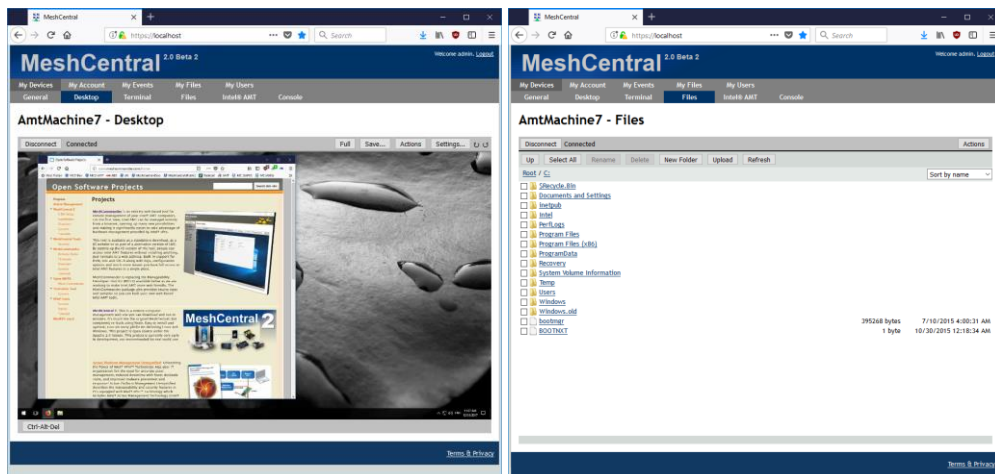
MeshCentral
https://localhost
Search
MeshCentral 2.0 Beta 2
Welcome admin. Logout
My Devices My Account My Events My Files My Users
General Desktop Terminal Files Intel® AMT Console
AmtMachine7 - Desktop
Disconnect Connected
Full Save... Actions Settings...
Open Software Projects
Projects
MeshCentral 2
Ctrl-Alt-Del
Terms & Privacy

MeshCentral
https://localhost
Search
MeshCentral 2.0 Beta 2
Welcome admin. Logout
My Devices My Account My Events My Files My Users
General Desktop Terminal Files Intel® AMT Console
AmtMachine7 - Files
Disconnect Connected
Actions
Up Select All Rename Delete New Folder Upload Refresh
Root / C:
Sort by name
$Recycle.Bin
Documents and Settings
inetpub
Intel
PerfLogs
Program Files
Program Files (x86)
ProgramData
Recovery
System Volume Information
Temp
Users
Windows
Windows.old
bootmgr 395268 bytes 7/10/2015 4:00:31 AM
BOOTNXT 1 byte 10/30/2015 12:18:34 AM
Terms & Privacy